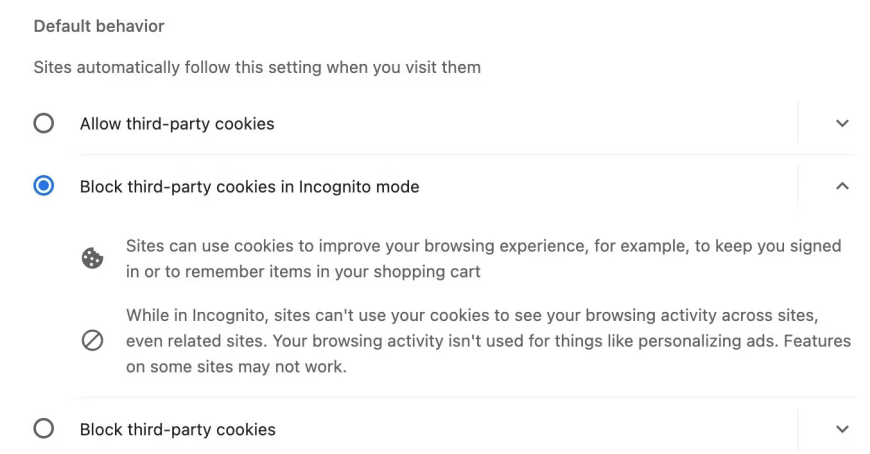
Default behavior

Sites automatically follow this setting when you visit them

Allow third-party cookies

Block third-party cookies in Incognito mode

Sites can use cookies to improve your browsing experience, for example, to keep you signed in or to remember items in your shopping cart

While in Incognito, sites can't use your cookies to see your browsing activity across sites, even related sites. Your browsing activity isn't used for things like personalizing ads. Features on some sites may not work.

Block third-party cookies